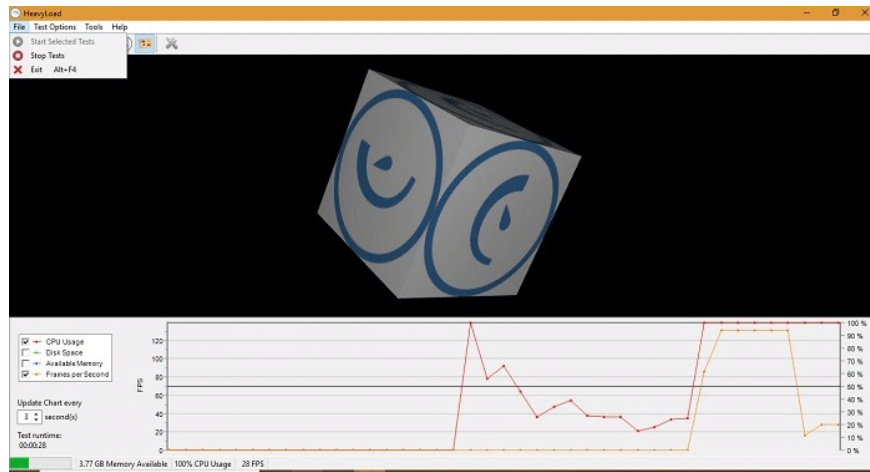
HeavyLoad

File Test Options Tools Help

Start Selected Tests
Stop Tests
Exit Alt+F4

CPU Usage
Disk Space
Available Memory
Frames per Second

Update Chart every
3 second(s)

Test runtime:
00:00:28

FPS
120
100
80
60
40
20
0

100 %
90 %
80 %
70 %
60 %
50 %
40 %
30 %
20 %
10 %
0 %

3.77 GB Memory Available | 100% CPU Usage | 28 FPS